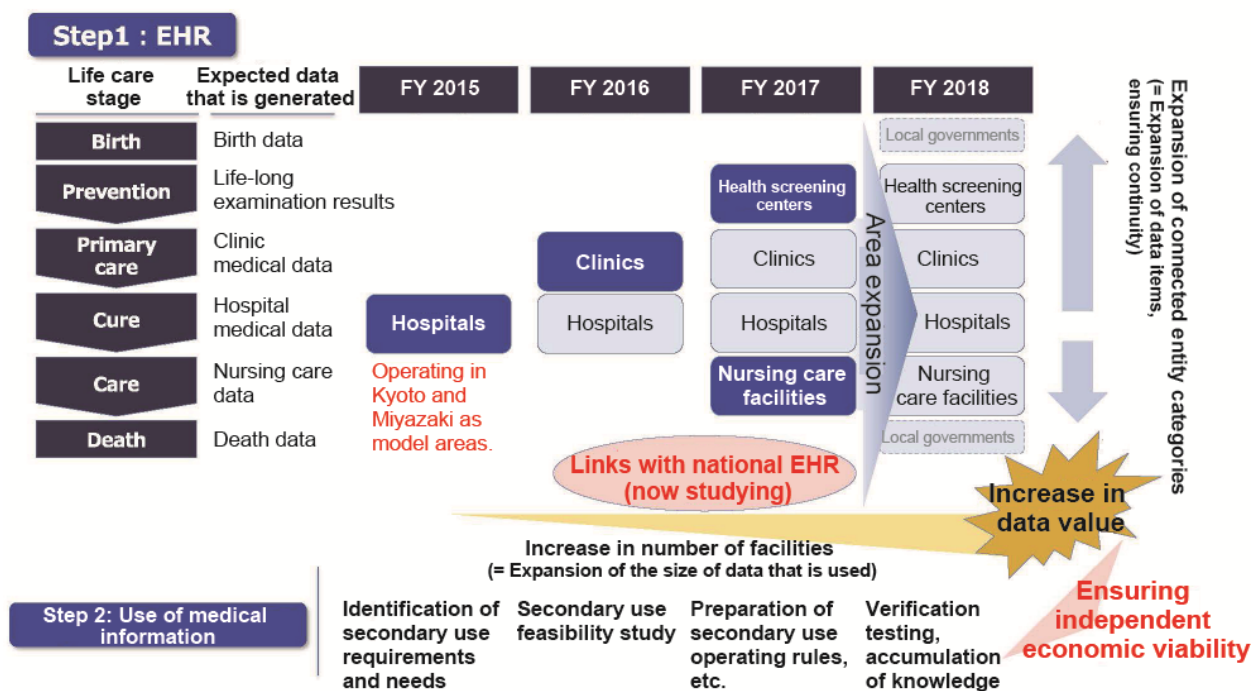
Step1 : EHR

| Life care stage | Expected data that is generated | FY 2015 | FY 2016 | FY 2017 | FY 2018 |
|---|---|---|---|---|---|
| | | | | | Local governments |
| Birth | Birth data | | | | |
| Prevention | Life-long examination results | | | Health screening centers | Health screening centers |
| Primary care | Clinic medical data | | Clinics | Clinics | Clinics |
| Cure | Hospital medical data | Hospitals | Hospitals | Hospitals | Hospitals |
| Care | Nursing care data | Operating in Kyoto and Miyazaki as model areas. | | Nursing care facilities | Nursing care facilities |
| Death | Death data | | | | Local governments |

Area expansion

Expansion of connected entity categories (= Expansion of data items, ensuring continuity)

Links with national EHR (now studying)

Increase in data value

Increase in number of facilities
(= Expansion of the size of data that is used)

Step 2: Use of medical information

Identification of secondary use requirements and needs

Secondary use feasibility study

Preparation of secondary use operating rules, etc.

Verification testing, accumulation of knowledge

Ensuring independent economic viability